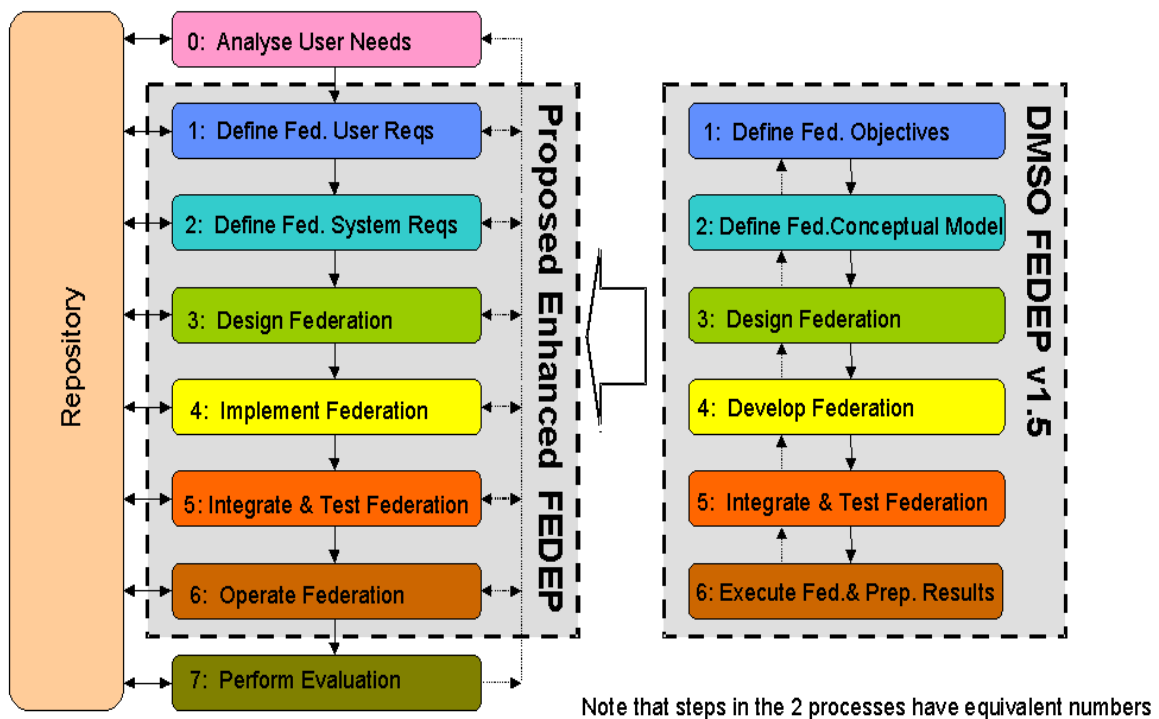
Repository

0: Analyse User Needs

1: Define Fed. User Reqs

2: Define Fed. System Reqs

3: Design Federation

4: Implement Federation

5: Integrate & Test Federation

6: Operate Federation

7: Perform Evaluation

Proposed Enhanced FEDEP

1: Define Fed. Objectives

2: Define Fed.Conceptual Model

3: Design Federation

4: Develop Federation

5: Integrate & Test Federation

6: Execute Fed.& Prep. Results

DMSO FEDEP v1.5

Note that steps in the 2 processes have equivalent numbers